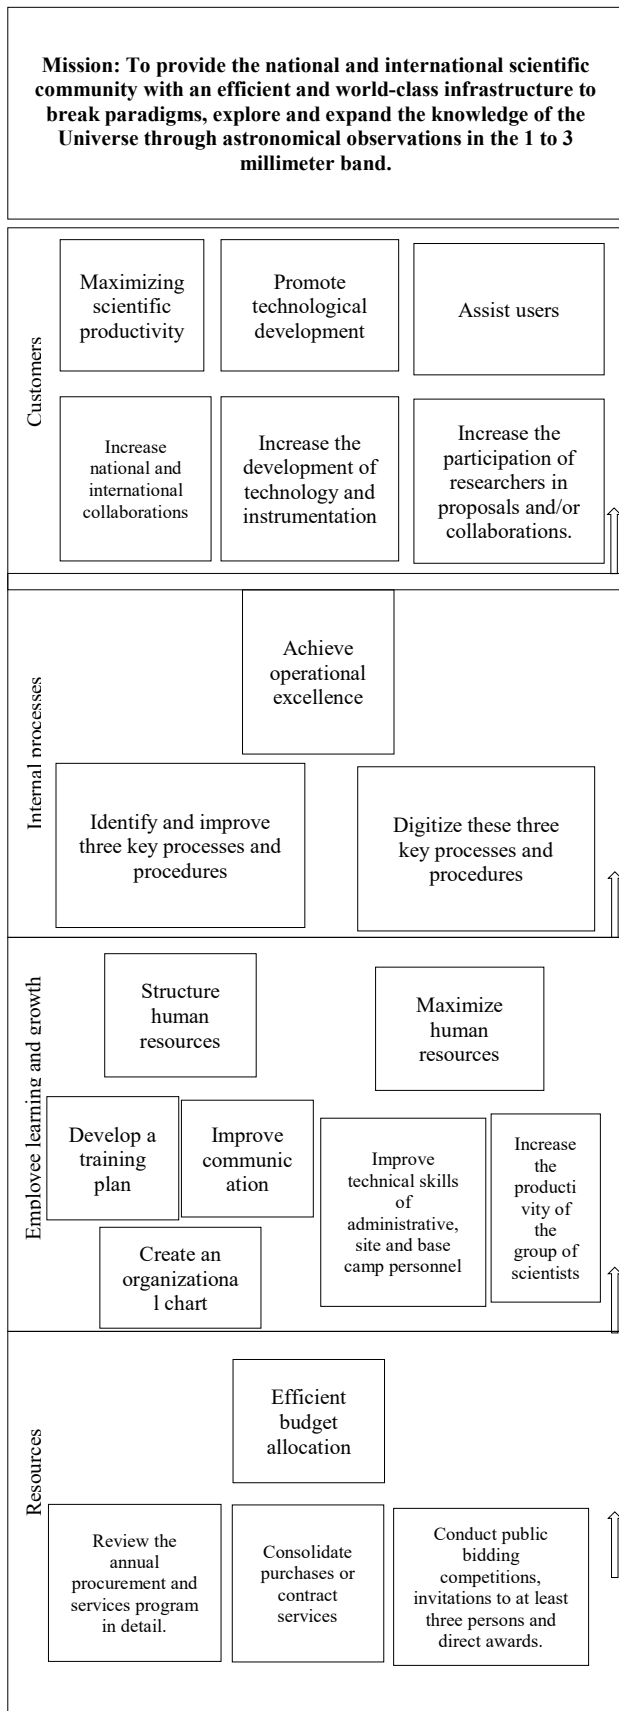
Mission: To provide the national and international scientific community with an efficient and world-class infrastructure to break paradigms, explore and expand the knowledge of the Universe through astronomical observations in the 1 to 3 millimeter band.

Customers

Maximizing scientific productivity

Promote technological development

Assist users

Increase national and international collaborations

Increase the development of technology and instrumentation

Increase the participation of researchers in proposals and/or collaborations.

Internal processes

Achieve operational excellence

Identify and improve three key processes and procedures

Digitize these three key processes and procedures

Employee learning and growth

Structure human resources

Maximize human resources

Develop a training plan

Improve communic ation

Improve technical skills of administrative, site and base camp personnel

Increase the producti vity of the group of scientists

Create an organizationa l chart

Resources

Efficient budget allocation

Review the annual procurement and services program in detail.

Consolidate purchases or contract services

Conduct public bidding competitions, invitations to at least three persons and direct awards.